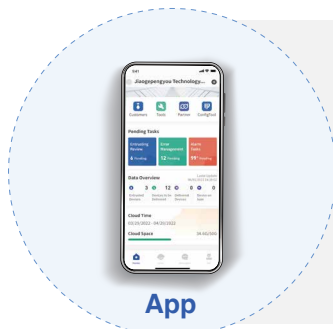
Jiaogepengyou Technology...

Customers
Tools
Partner
Config Tool

Pending Tasks

Onloading Review
6 Pending

Error Management
12 Pending

Alarm Tasks
99+ Pending

Data Overview

3
12

Cloud Time
02/25/2022 - 04/25/2022

Cloud Space

App